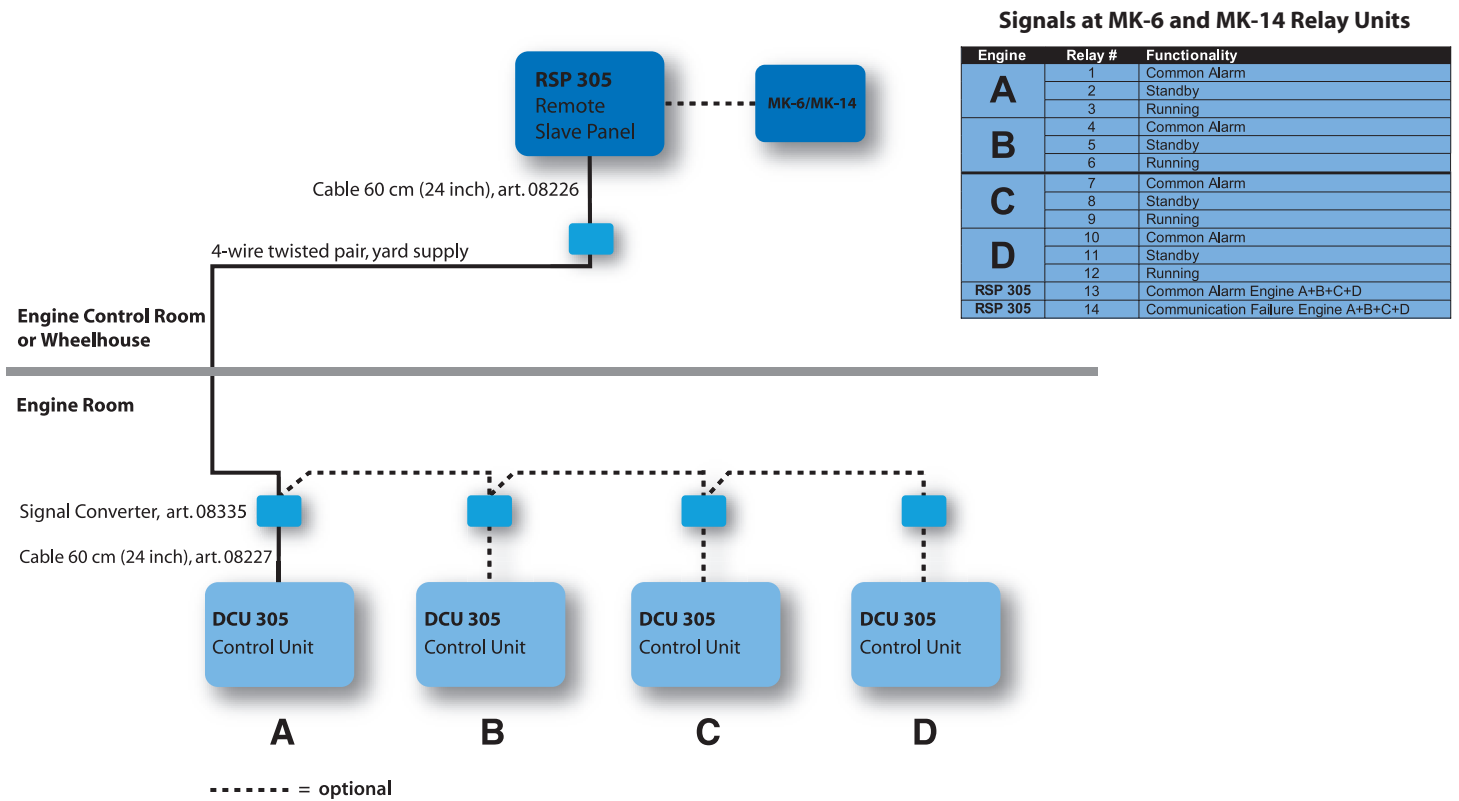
RSP 305
Remote
Slave Panel

MK-6/MK-14

Cable 60 cm (24 inch), art. 08226

4-wire twisted pair, yard supply

Engine Control Room or Wheelhouse

Engine Room

Signal Converter, art. 08335

Cable 60 cm (24 inch), art. 08227

DCU 305
Control Unit

DCU 305
Control Unit

DCU 305
Control Unit

DCU 305
Control Unit

A

B

C

D

= optional

Signals at MK-6 and MK-14 Relay Units

| Engine | Relay # | Functionality |
|---|---|---|
| A | 1 | Common Alarm |
| | 2 | Standby |
| | 3 | Running |
| B | 4 | Common Alarm |
| | 5 | Standby |
| | 6 | Running |
| C | 7 | Common Alarm |
| | 8 | Standby |
| | 9 | Running |
| D | 10 | Common Alarm |
| | 11 | Standby |
| | 12 | Running |
| RSP 305 | 13 | Common Alarm Engine A+B+C+D |
| RSP 305 | 14 | Communication Failure Engine A+B+C+D |